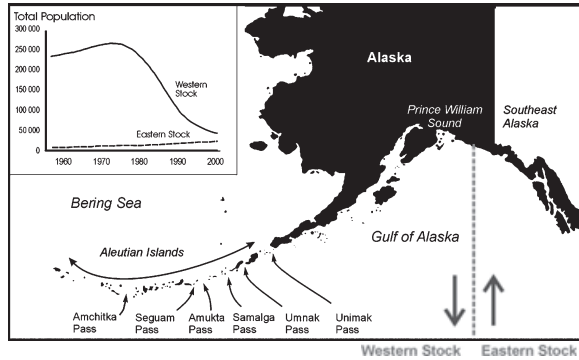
Total Population
300 000
250 000
200 000
150 000
100 000
50 000
0
1960 1970 1980 1990 2000
Western Stock
Eastern Stock

Alaska

Prince William Sound

Southeast Alaska

Bering Sea

Gulf of Alaska

Aleutian Islands

Amchitka Pass

Seguam Pass

Amukta Pass

Samalga Pass

Umnak Pass

Unimak Pass

Western Stock

Eastern Stock